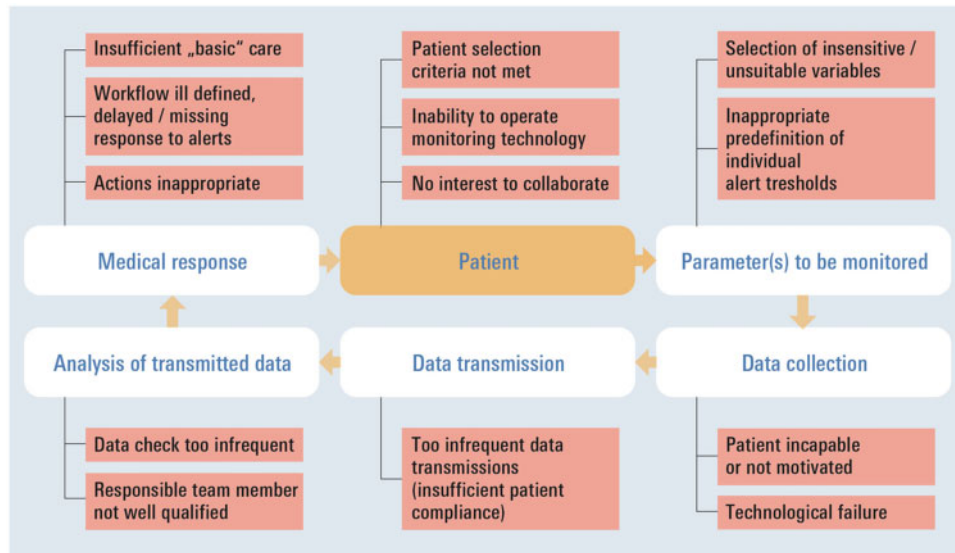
Insufficient „basic" care

Workflow ill defined, delayed / missing response to alerts

Actions inappropriate

Patient selection criteria not met

Inability to operate monitoring technology

No interest to collaborate

Selection of insensitive / unsuitable variables

Inappropriate predefinition of individual alert tresholds

Medical response

Patient

Parameter(s) to be monitored

Analysis of transmitted data

Data transmission

Data collection

Data check too infrequent

Responsible team member not well qualified

Too infrequent data transmissions (insufficient patient compliance)

Patient incapable or not motivated

Technological failure